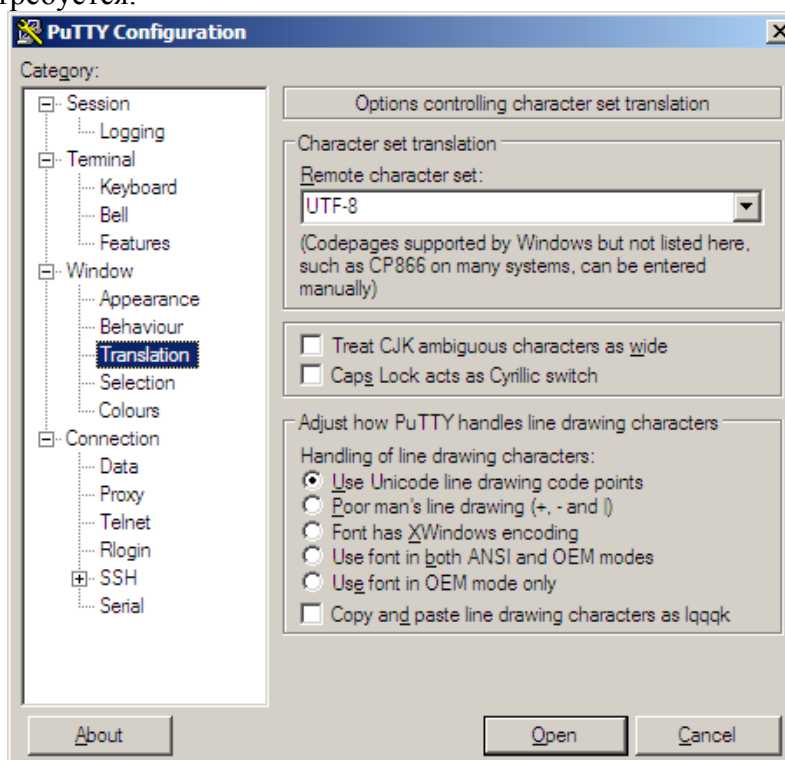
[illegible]ребуется.

PuTTY Configuration

Category:

Session
Logging
Terminal
Keyboard
Bell
Features
Window
Appearance
Behaviour
Translation
Selection
Colours
Connection
Data
Proxy
Telnet
Rlogin
SSH
Serial

Options controlling character set translation

Character set translation

Remote character set:

UTF-8

(Codepages supported by Windows but not listed here, such as CP866 on many systems, can be entered manually)

Treat CJK ambiguous characters as wide

Caps Lock acts as Cyrillic switch

Adjust how PuTTY handles line drawing characters

Handling of line drawing characters:

Use Unicode line drawing code points

Poor man's line drawing (+, - and |)

Font has XWindows encoding

Use font in both ANSI and OEM modes

Use font in OEM mode only

Copy and paste line drawing characters as lqqqk

About

Open

Cancel